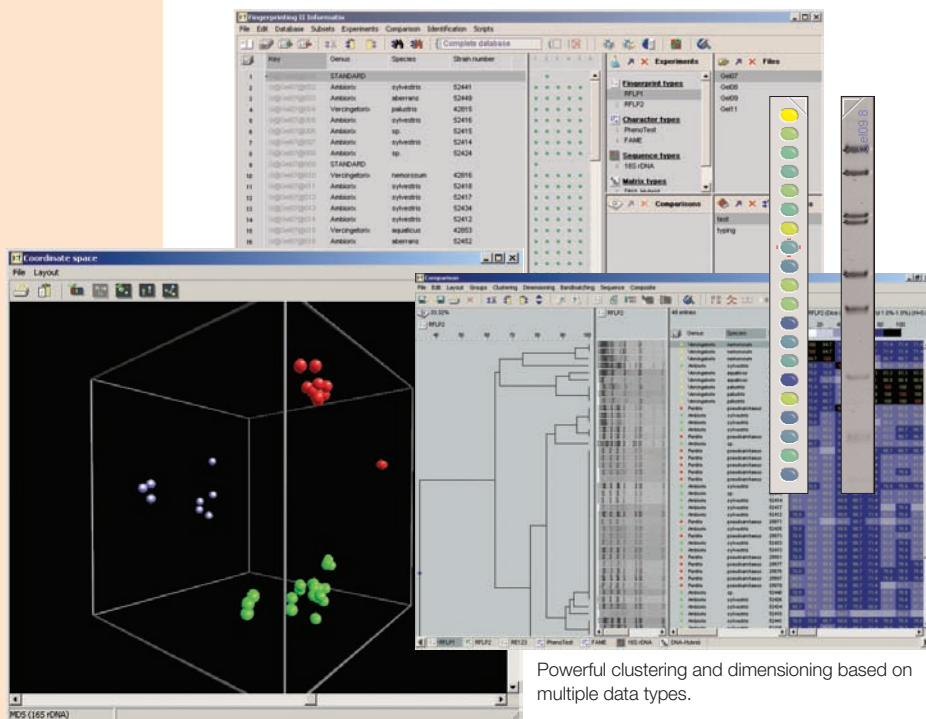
Fingerprinting II Informatix

File Edit Database Subsets Experiments Comparison Identification Scripts

Complete database

| | Key | Genus | Species | Strain number |
|---|---|---|---|---|
| 1 | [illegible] | STANDARD | | |
| 2 | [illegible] | Ambiorix | sylvestris | 52441 |
| 3 | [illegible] | Ambiorix | aberrans | 52449 |
| 4 | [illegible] | Vercingetorix | palustris | 42815 |
| 5 | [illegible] | Ambiorix | sylvestris | 52416 |
| 6 | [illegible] | Ambiorix | sp. | 52415 |
| 7 | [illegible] | Ambiorix | sylvestris | 52414 |
| 8 | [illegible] | Ambiorix | sp. | 52424 |
| 9 | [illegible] | STANDARD | | |
| 10 | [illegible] | Vercingetorix | nemorosum | 42816 |
| 11 | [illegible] | Ambiorix | sylvestris | 52418 |
| 12 | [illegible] | Ambiorix | sylvestris | 52417 |
| 13 | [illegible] | Ambiorix | sylvestris | 52434 |
| 14 | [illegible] | Ambiorix | sylvestris | 52412 |
| 15 | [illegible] | Vercingetorix | aquaticus | 42853 |
| 16 | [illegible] | Ambiorix | aberrans | 52452 |

Experiments

Fingerprint types
RFLP1
RFLP2
Character types
PhenoTest
FAME
Sequence types
16S rDNA
Matrix types
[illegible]

Files
Gel07
Gel08
Gel09
Gel11

Comparisons
test
typing

Coordinate space

File Layout

MDS (16S rDNA)

Comparison

File Edit Layout Groups Clustering Dimensioning Bandmatching Sequence Composite

RFLP2

Genus Species

RFLP1 RFLP2 RE123 PhenoTest FAME 16S rDNA DNA-Hybrid

Powerful clustering and dimensioning based on multiple data types.